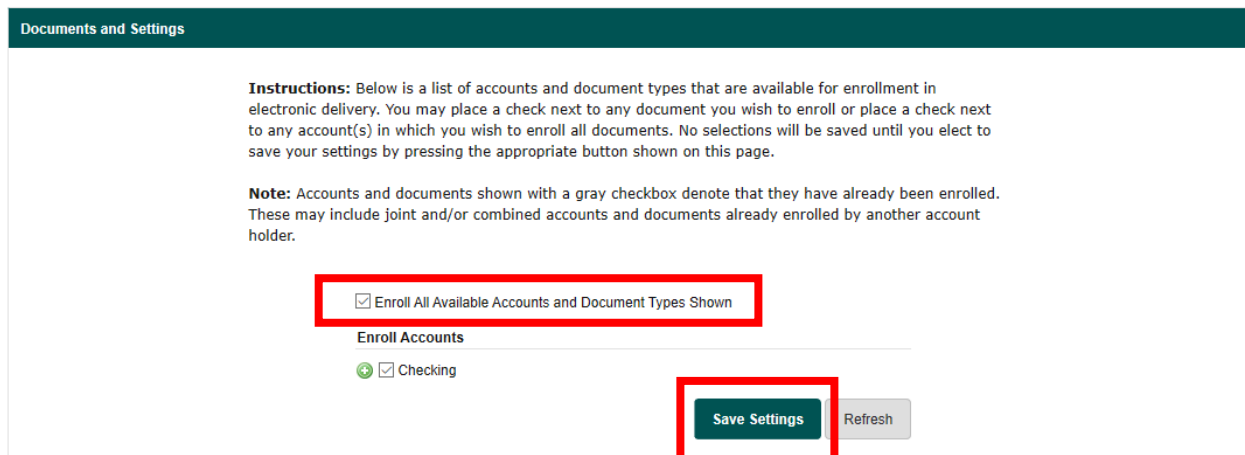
Documents and Settings

**Instructions:** Below is a list of accounts and document types that are available for enrollment in electronic delivery. You may place a check next to any document you wish to enroll or place a check next to any account(s) in which you wish to enroll all documents. No selections will be saved until you elect to save your settings by pressing the appropriate button shown on this page.

**Note:** Accounts and documents shown with a gray checkbox denote that they have already been enrolled. These may include joint and/or combined accounts and documents already enrolled by another account holder.

Enroll All Available Accounts and Document Types Shown

Enroll Accounts

Checking

Save Settings

Refresh